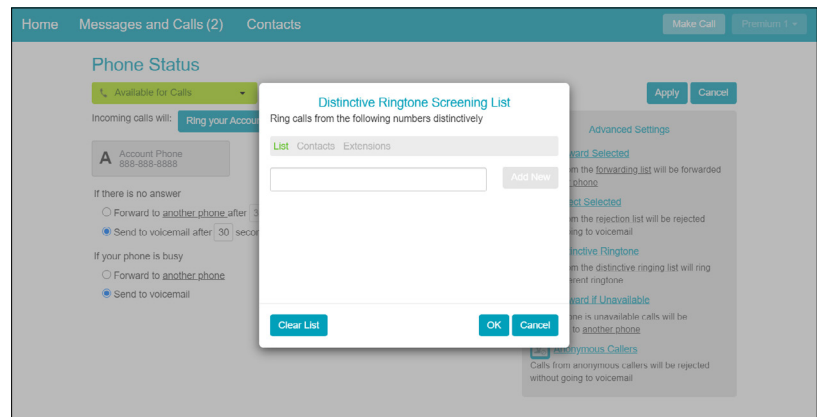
Home Messages and Calls (2) Contacts

Make Call Premium 1

Phone Status

Available for Calls

Apply Cancel

Incoming calls will: Ring your Accou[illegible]

A Account Phone 888-888-8888

If there is no answer

Forward to another phone after 3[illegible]

Send to voicemail after 30 seco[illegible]

If your phone is busy

Forward to another phone

Send to voicemail

Distinctive Ringtone Screening List

Ring calls from the following numbers distinctively

List Contacts Extensions

Add New

Clear List

OK Cancel

Advanced Settings

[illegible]ward Selected

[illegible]m the forwarding list will be forwarded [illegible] phone

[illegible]ect Selected

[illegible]m the rejection list will be rejected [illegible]ing to voicemail

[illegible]tinctive Ringtone

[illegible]m the distinctive ringing list will ring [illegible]erent ringtone

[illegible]ward if Unavailable

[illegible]ne is unavailable calls will be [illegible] to another phone

Anonymous Callers

Calls from anonymous callers will be rejected without going to voicemail